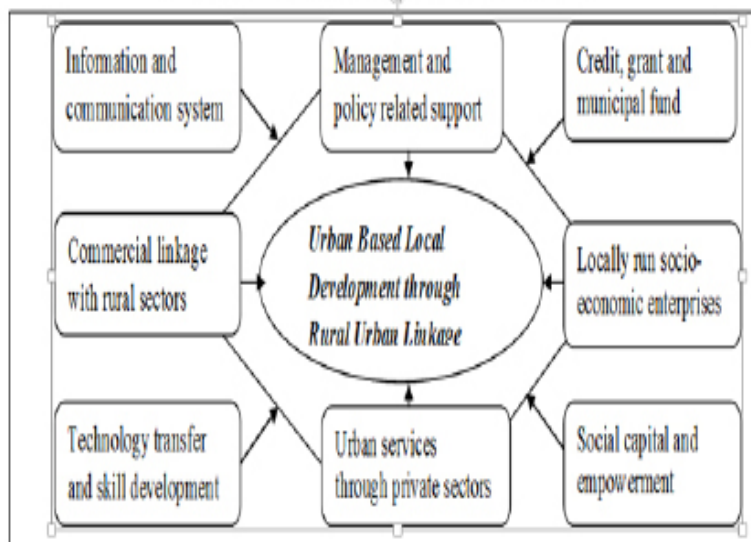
Information and communication system

Management and policy related support

Credit, grant and municipal fund

Commercial linkage with rural sectors

Urban Based Local Development through Rural Urban Linkage

Locally run socio-economic enterprises

Technology transfer and skill development

Urban services through private sectors

Social capital and empowerment